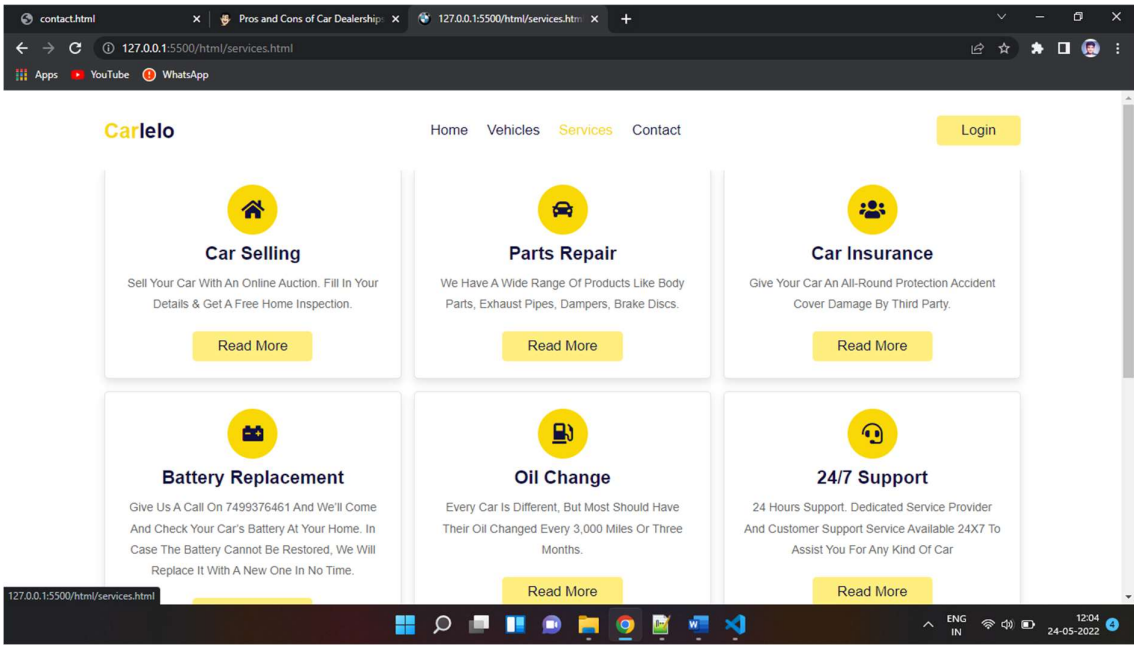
contact.html
Pros and Cons of Car Dealerships
127.0.0.1:5500/html/services.htm
127.0.0.1:5500/html/services.html
Apps YouTube WhatsApp

Carlelo
Home Vehicles Services Contact
Login

Car Selling
Sell Your Car With An Online Auction. Fill In Your Details & Get A Free Home Inspection.
Read More

Parts Repair
We Have A Wide Range Of Products Like Body Parts, Exhaust Pipes, Dampers, Brake Discs.
Read More

Car Insurance
Give Your Car An All-Round Protection Accident Cover Damage By Third Party.
Read More

Battery Replacement
Give Us A Call On 7499376461 And We'll Come And Check Your Car's Battery At Your Home. In Case The Battery Cannot Be Restored, We Will Replace It With A New One In No Time.

Oil Change
Every Car Is Different, But Most Should Have Their Oil Changed Every 3,000 Miles Or Three Months.
Read More

24/7 Support
24 Hours Support. Dedicated Service Provider And Customer Support Service Available 24X7 To Assist You For Any Kind Of Car
Read More

127.0.0.1:5500/html/services.html
ENG IN 12:04 24-05-2022 4